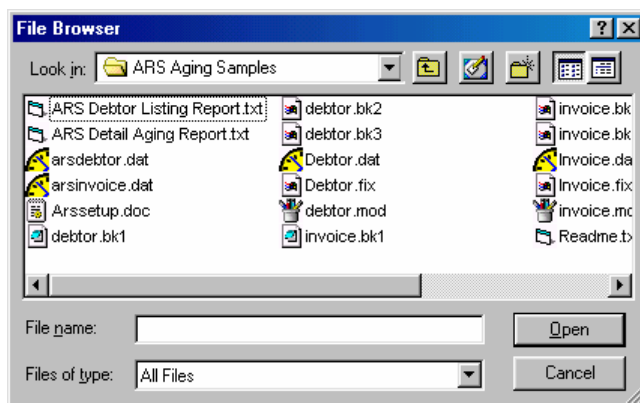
File Browser

? X

Look in: ARS Aging Samples

ARS Debtor Listing Report.txt
ARS Detail Aging Report.txt
arsdebtor.dat
arsinvoice.dat
Arssetup.doc
debtor.bk1

debtor.bk2
debtor.bk3
Debtor.dat
Debtor.fix
debtor.mod
invoice.bk1

invoice.bk
invoice.bk
Invoice.da
Invoice.fix
invoice.mc
Readme.tx

File name:

Files of type: All Files

Open

Cancel